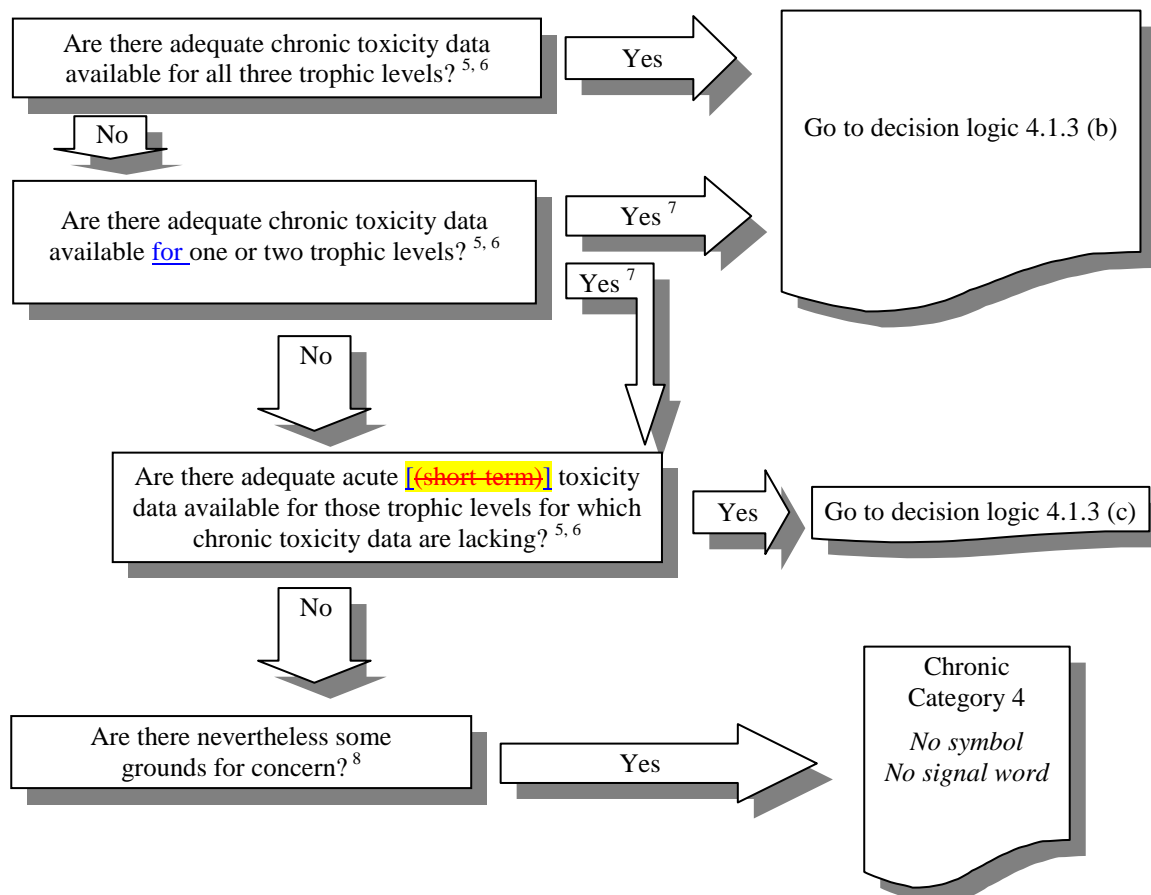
Are there adequate chronic toxicity data available for all three trophic levels? $^{5, 6}$

Yes

Go to decision logic 4.1.3 (b)

No

Are there adequate chronic toxicity data available for one or two trophic levels? $^{5, 6}$

Yes $^{7}$

Yes $^{7}$

No

Are there adequate acute [(short-term)] toxicity data available for those trophic levels for which chronic toxicity data are lacking? $^{5, 6}$

Yes

Go to decision logic 4.1.3 (c)

No

Are there nevertheless some grounds for concern? $^{8}$

Yes

Chronic Category 4
*No symbol*
*No signal word*